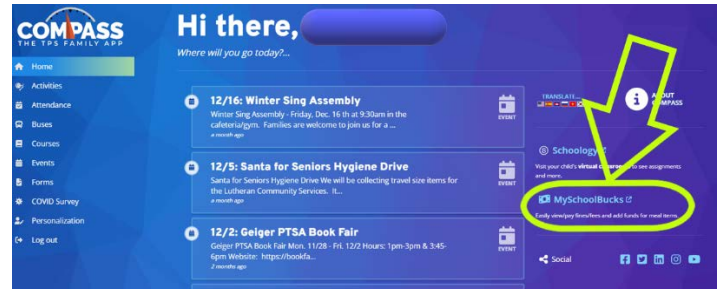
COMPASS
THE TPS FAMILY APP

Home
Activities
Attendance
Buses
Courses
Events
Forms
COVID Survey
Personalization
Log out

Hi there, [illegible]
Where will you go today?...

12/16: Winter Sing Assembly
Winter Sing Assembly - Friday, Dec. 16 th at 9:30am in the cafeteria/gym. Families are welcome to join us for a ...
a month ago
EVENT

12/5: Santa for Seniors Hygiene Drive
Santa for Seniors Hygiene Drive We will be collecting travel size items for the Lutheran Community Services. It...
a month ago
EVENT

12/2: Geiger PTSA Book Fair
Geiger PTSA Book Fair Mon. 11/28 - Fri. 12/2 Hours: 1pm-3pm & 3:45-6pm Website: https://bookfa...
2 months ago
EVENT

TRANSLATE...
ABOUT COMPASS

Schoology
Visit your child's virtual classroom to see assignments and more.

MySchoolBucks
Easily view/pay fines/fees and add funds for meal items

Social